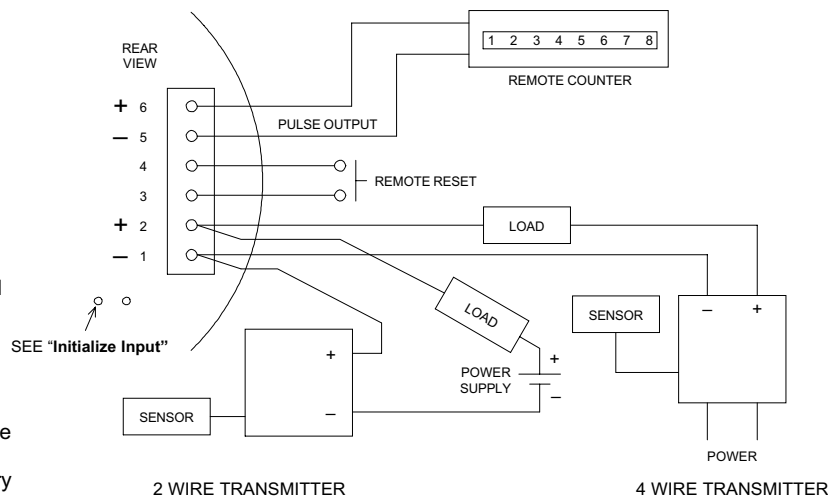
REAR VIEW

+ 6
– 5
4
3
+ 2
– 1

1 2 3 4 5 6 7 8

REMOTE COUNTER

PULSE OUTPUT

REMOTE RESET

LOAD

LOAD

SENSOR

– +

SEE "**Initialize Input"**

+
–

SENSOR

POWER SUPPLY

+
–

POWER

2 WIRE TRANSMITTER

4 WIRE TRANSMITTER

l

e

y